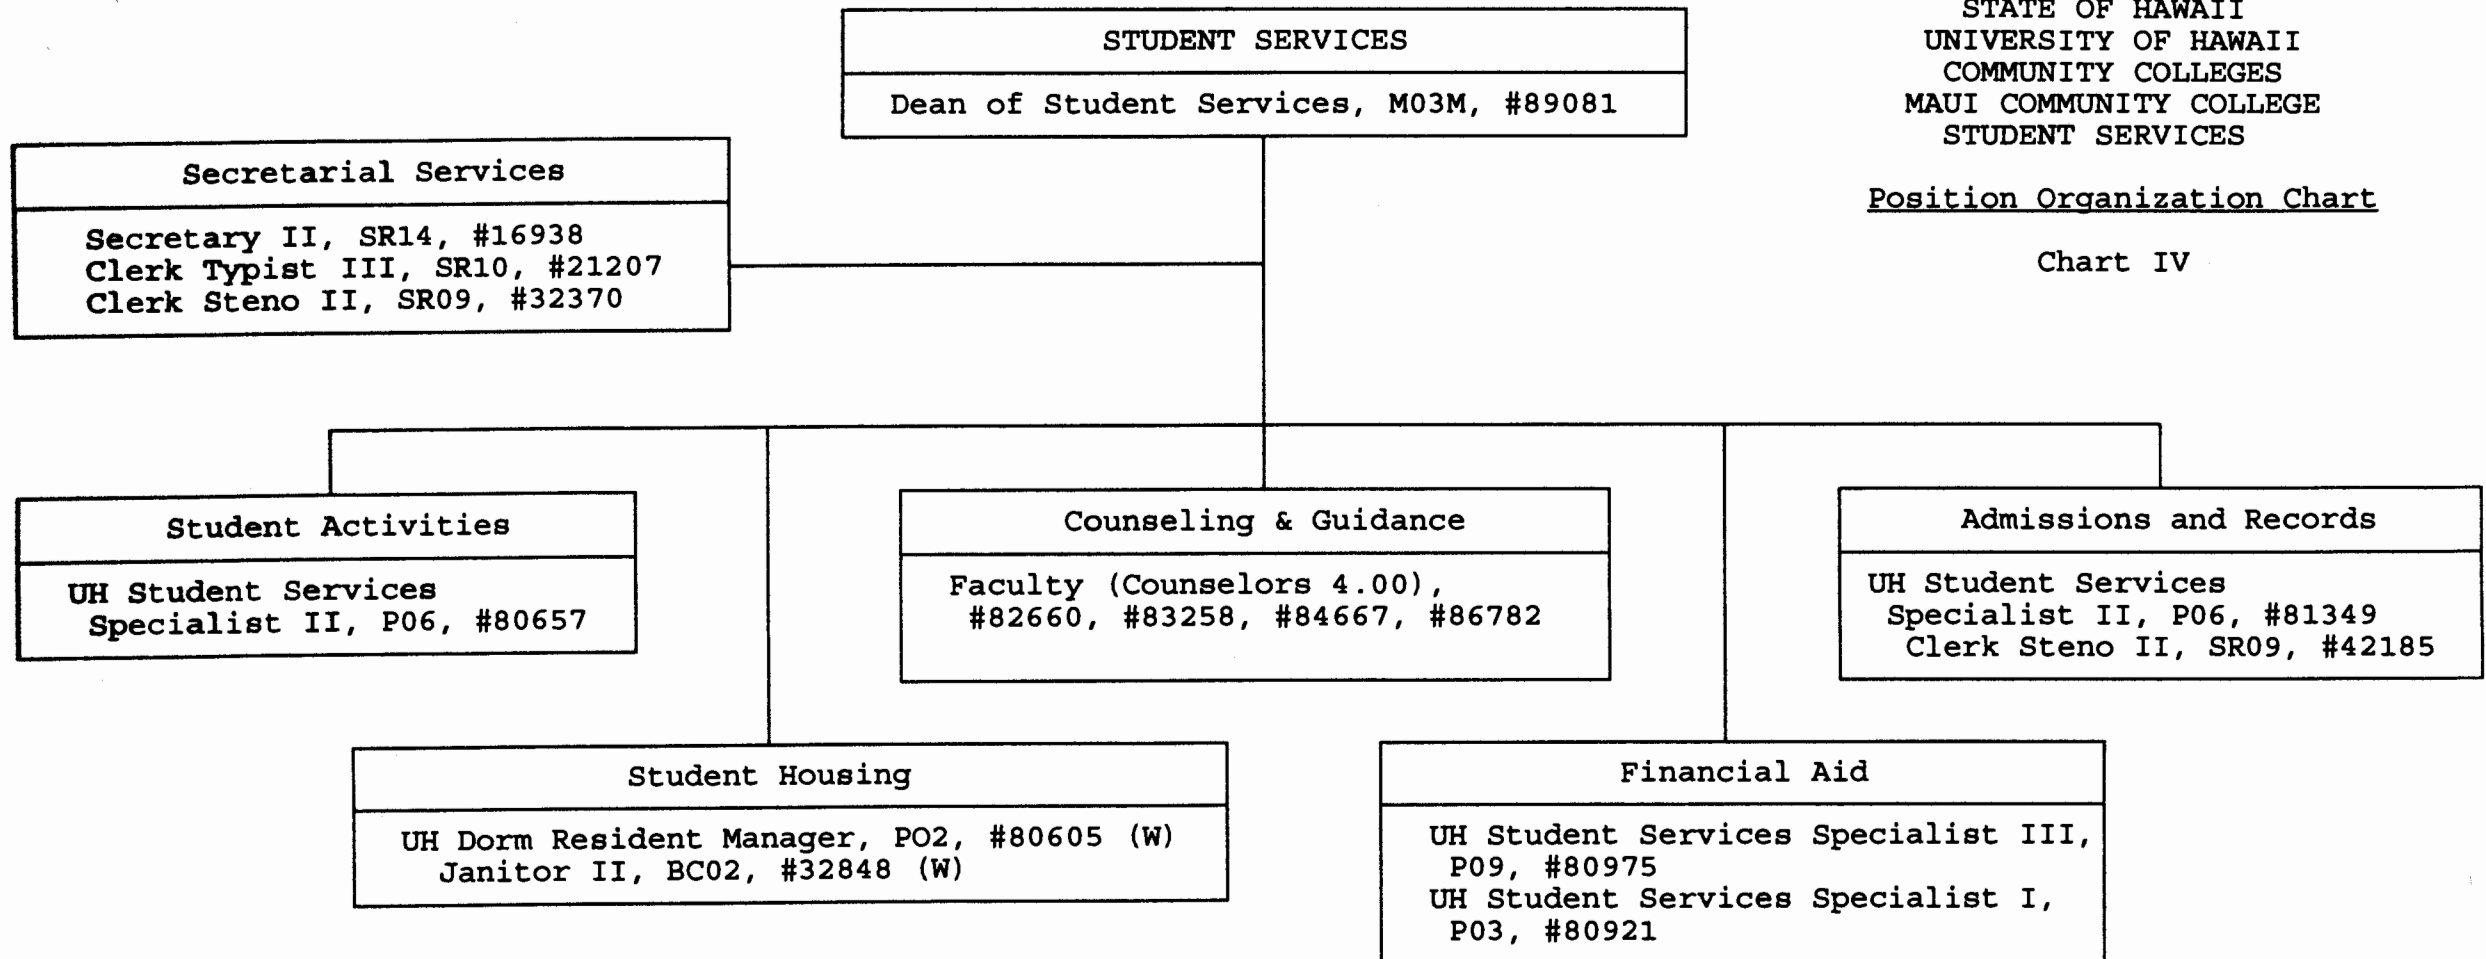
STATE OF HAWAII
UNIVERSITY OF HAWAII
COMMUNITY COLLEGES
MAUI COMMUNITY COLLEGE
STUDENT SERVICES

Position Organization Chart

Chart IV

STUDENT SERVICES

Dean of Student Services, M03M, #89081

Secretarial Services

Secretary II, SR14, #16938
Clerk Typist III, SR10, #21207
Clerk Steno II, SR09, #32370

Student Activities

UH Student Services Specialist II, P06, #80657

Counseling & Guidance

Faculty (Counselors 4.00), #82660, #83258, #84667, #86782

Admissions and Records

UH Student Services Specialist II, P06, #81349
Clerk Steno II, SR09, #42185

Student Housing

UH Dorm Resident Manager, PO2, #80605 (W)
Janitor II, BC02, #32848 (W)

Financial Aid

UH Student Services Specialist III, P09, #80975
UH Student Services Specialist I, P03, #80921